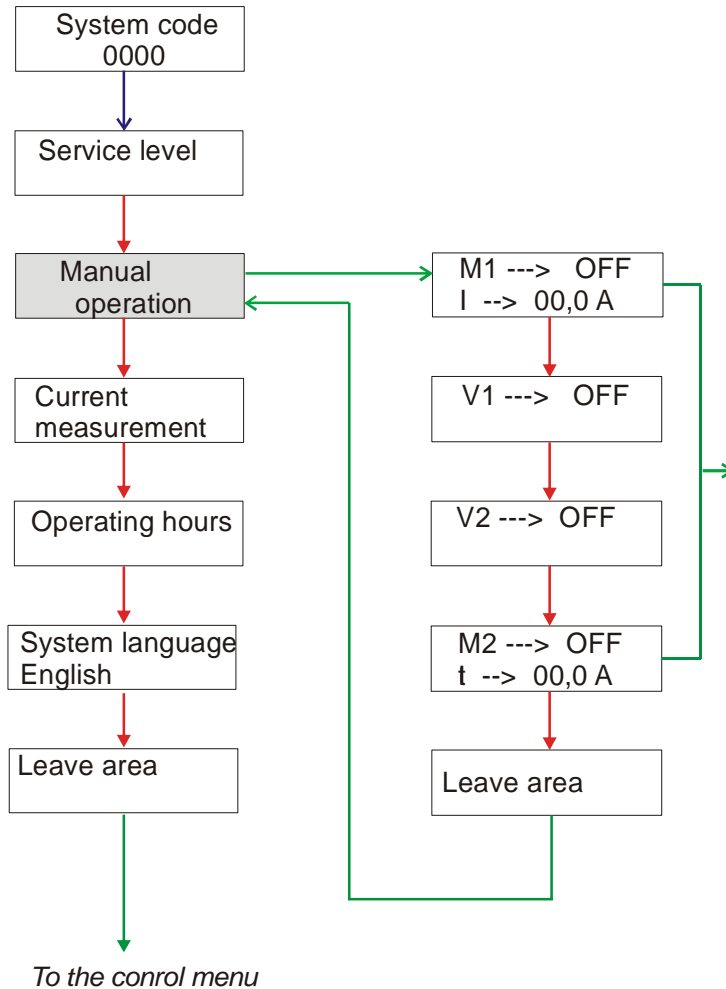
System code
0000

Service level

Manual operation

Current measurement

Operating hours

System language
English

Leave area

To the conrol menu

M1 ---> OFF
I --> 00,0 A

V1 ---> OFF

V2 ---> OFF

M2 ---> OFF
t --> 00,0 A

Leave area